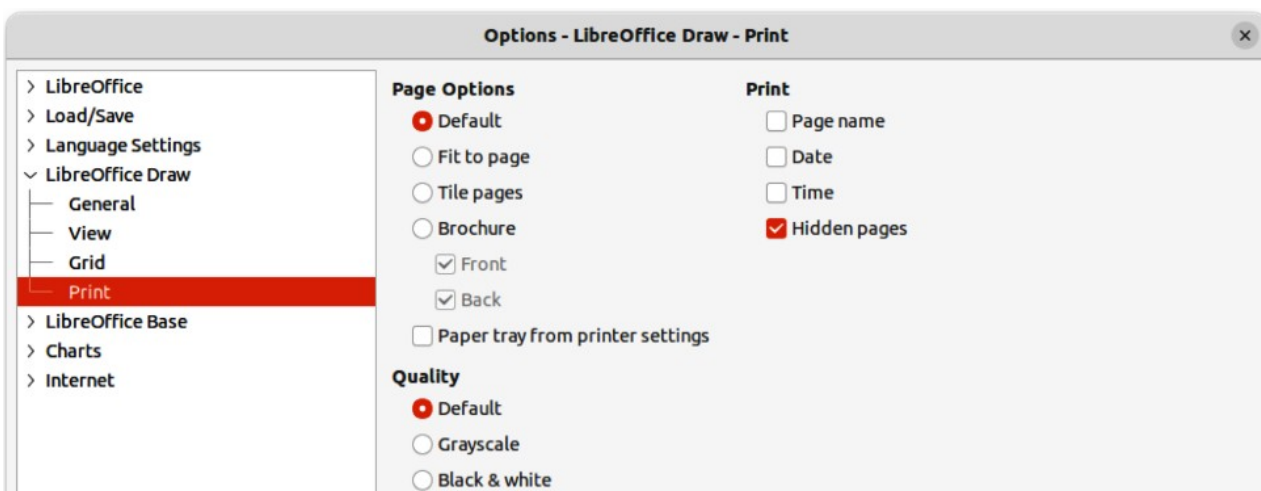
Options - LibreOffice Draw - Print

×

LibreOffice
Load/Save
Language Settings
LibreOffice Draw
General
View
Grid
Print
LibreOffice Base
Charts
Internet

Page Options
Default
Fit to page
Tile pages
Brochure
Front
Back
Paper tray from printer settings

Quality
Default
Grayscale
Black & white

Print
Page name
Date
Time
Hidden pages